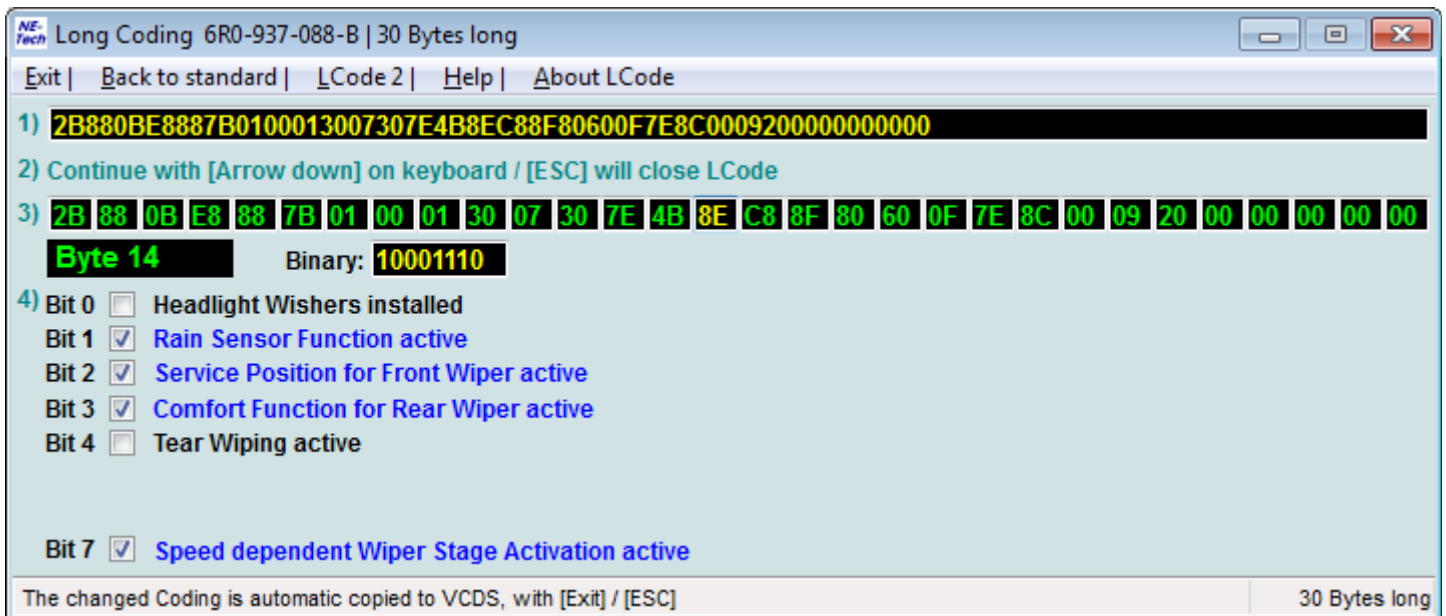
NE-Tech Long Coding 6R0-937-088-B | 30 Bytes long

Exit | Back to standard | LCode 2 | Help | About LCode

1) 2B880BE8887B0100013007307E4B8EC88F80600F7E8C0009200000000000

2) Continue with [Arrow down] on keyboard / [ESC] will close LCode

3) 2B 88 0B E8 88 7B 01 00 01 30 07 30 7E 4B 8E C8 8F 80 60 0F 7E 8C 00 09 20 00 00 00 00 00

Byte 14 Binary: 10001110

4) Bit 0 Headlight Wishers installed
Bit 1 Rain Sensor Function active
Bit 2 Service Position for Front Wiper active
Bit 3 Comfort Function for Rear Wiper active
Bit 4 Tear Wiping active

Bit 7 Speed dependent Wiper Stage Activation active

The changed Coding is automatic copied to VCDS, with [Exit] / [ESC] 30 Bytes long